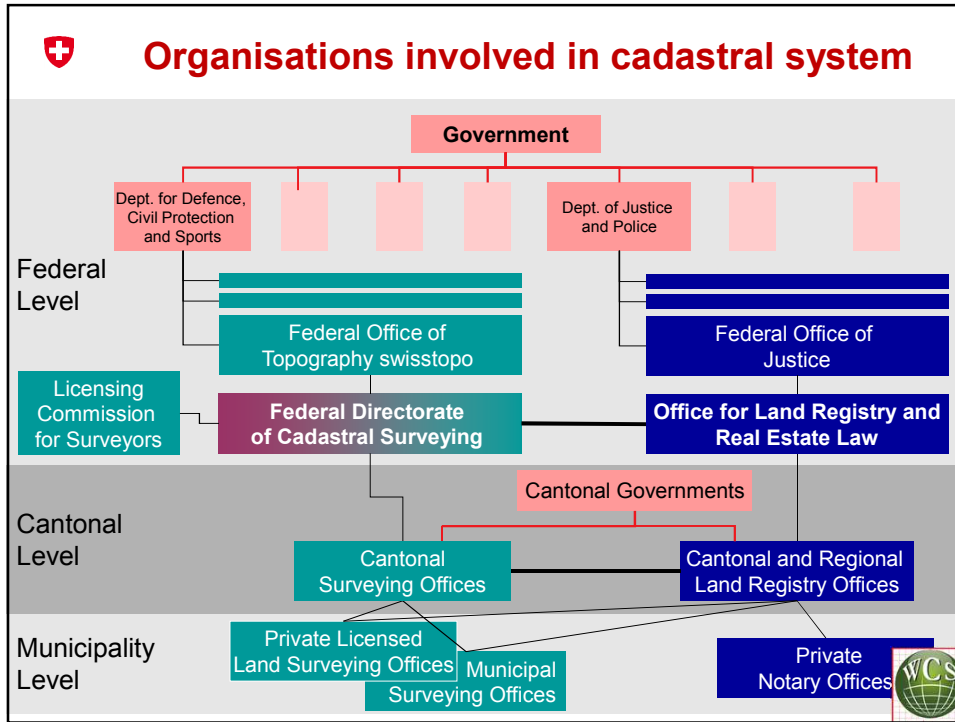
Organisations involved in cadastral system

Government

Dept. for Defence, Civil Protection and Sports

Dept. of Justice and Police

Federal Level

Federal Office of Topography swisstopo

Federal Office of Justice

Licensing Commission for Surveyors

Federal Directorate of Cadastral Surveying

Office for Land Registry and Real Estate Law

Cantonal Governments

Cantonal Level

Cantonal Surveying Offices

Cantonal and Regional Land Registry Offices

Municipality Level

Private Licensed Land Surveying Offices

Municipal Surveying Offices

Private Notary Offices

WCS